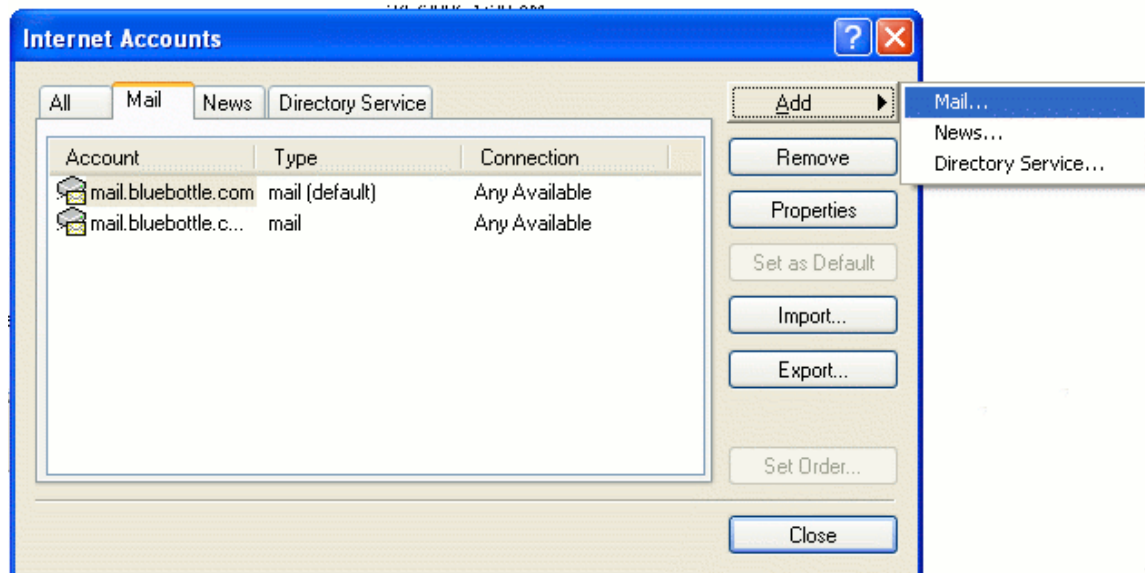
Internet Accounts

?

All

Mail

News

Directory Service

| Account | Type | Connection |
|---|---|---|
| mail.bluebottle.com | mail (default) | Any Available |
| mail.bluebottle.c... | mail | Any Available |

Add

Mail...

News...

Directory Service...

Remove

Properties

Set as Default

Import...

Export...

Set Order...

Close